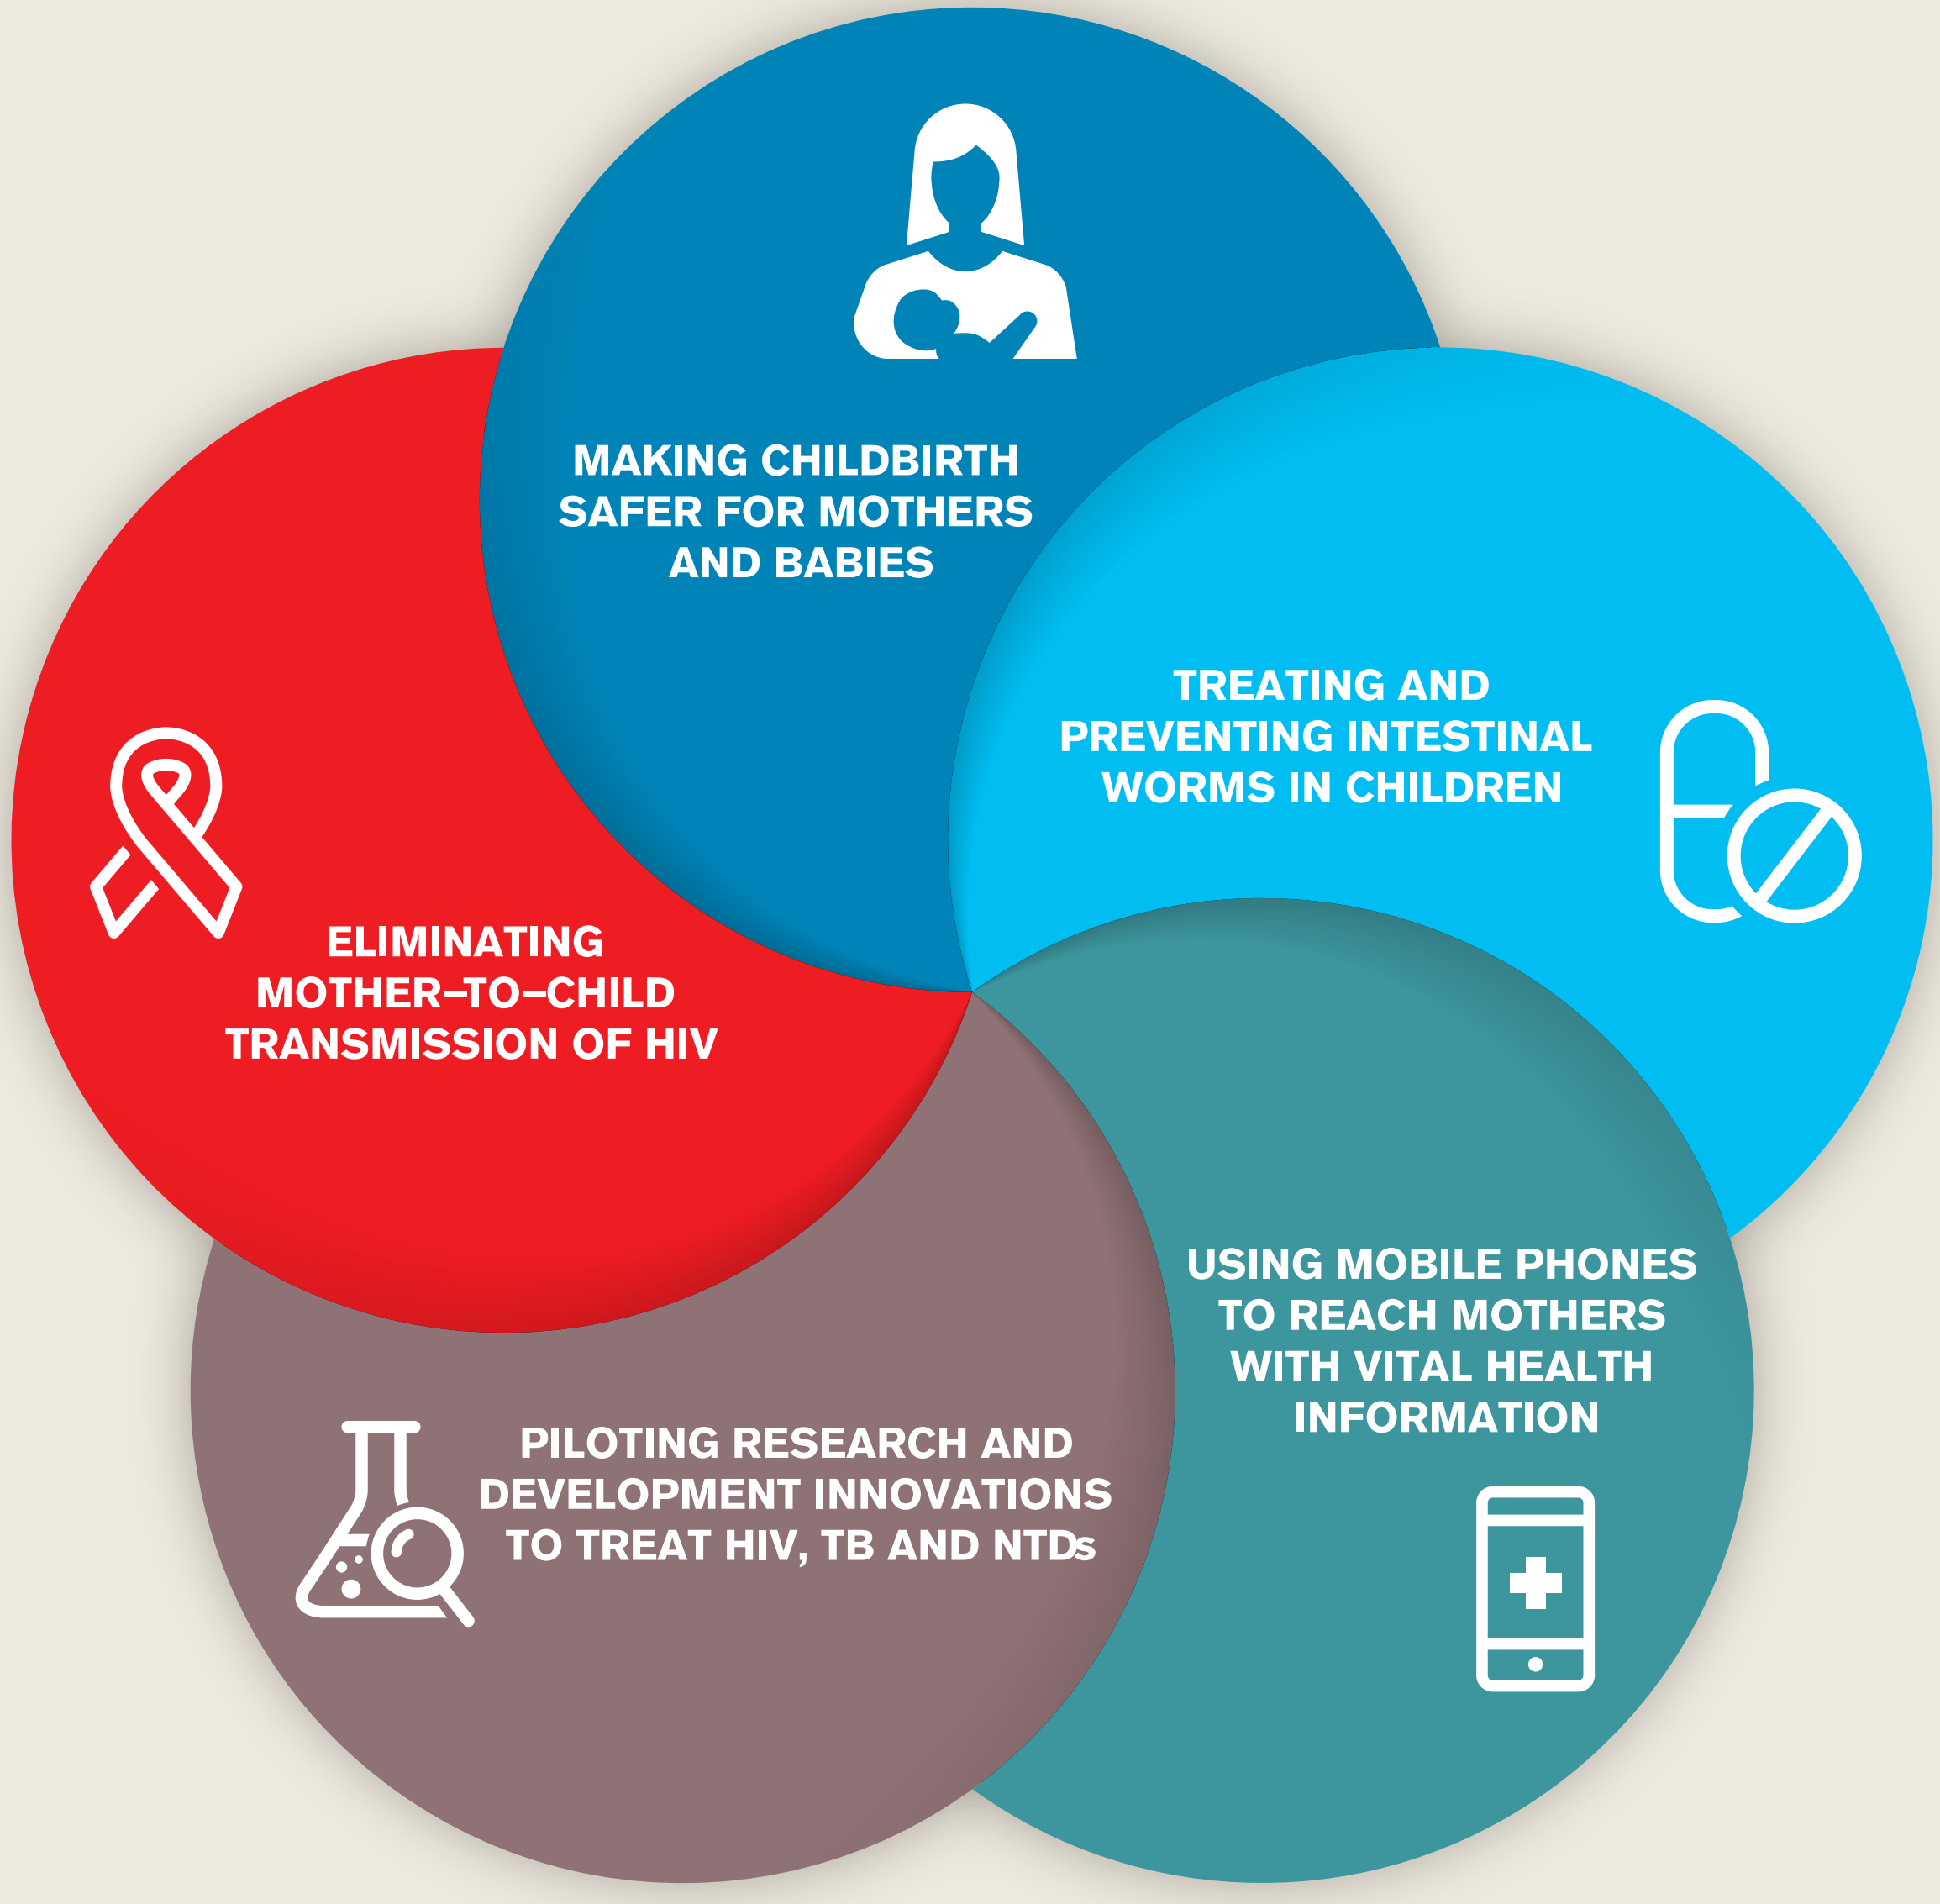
MAKING CHILDBIRTH SAFER FOR MOTHERS AND BABIES

TREATING AND PREVENTING INTESTINAL WORMS IN CHILDREN

ELIMINATING MOTHER–TO–CHILD TRANSMISSION OF HIV

USING MOBILE PHONES TO REACH MOTHERS WITH VITAL HEALTH INFORMATION

PILOTING RESEARCH AND DEVELOPMENT INNOVATIONS TO TREAT HIV, TB AND NTDs